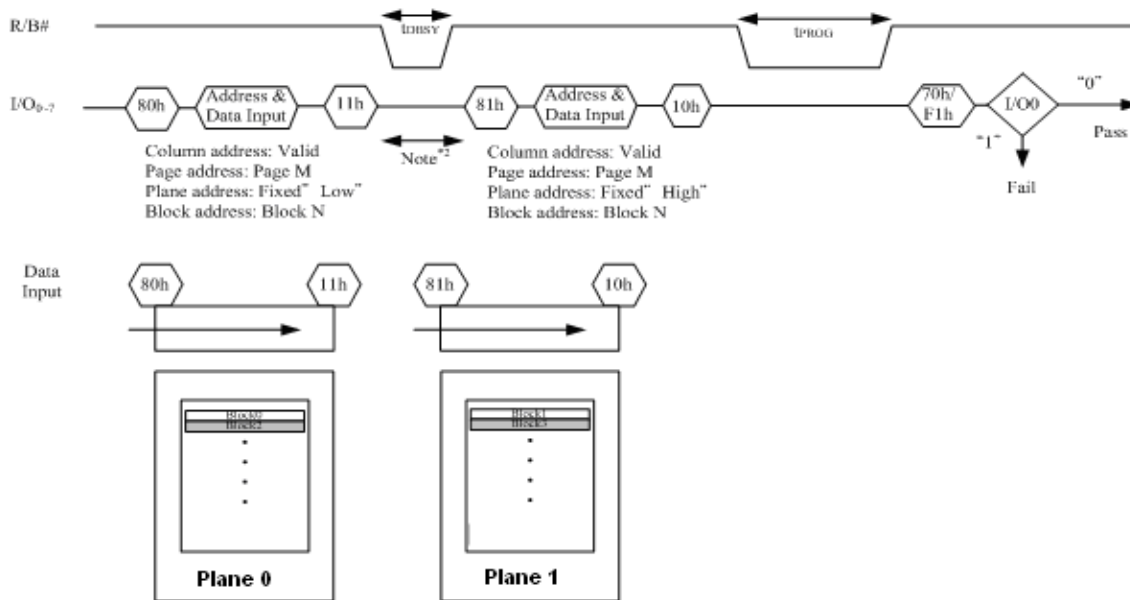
R/B#

tDBSY

tPROG

I/O$_{0-7}$

80h

Address & Data Input

11h

81h

Address & Data Input

10h

70h/ F1h

I/O0

"0"

Pass

"1"

Fail

Note$^{*2}$

Column address: Valid
Page address: Page M
Plane address: Fixed" Low"
Block address: Block N

Column address: Valid
Page address: Page M
Plane address: Fixed" High"
Block address: Block N

Data Input

80h

11h

81h

10h

Block0
Block2

Block1
Block3

Plane 0

Plane 1